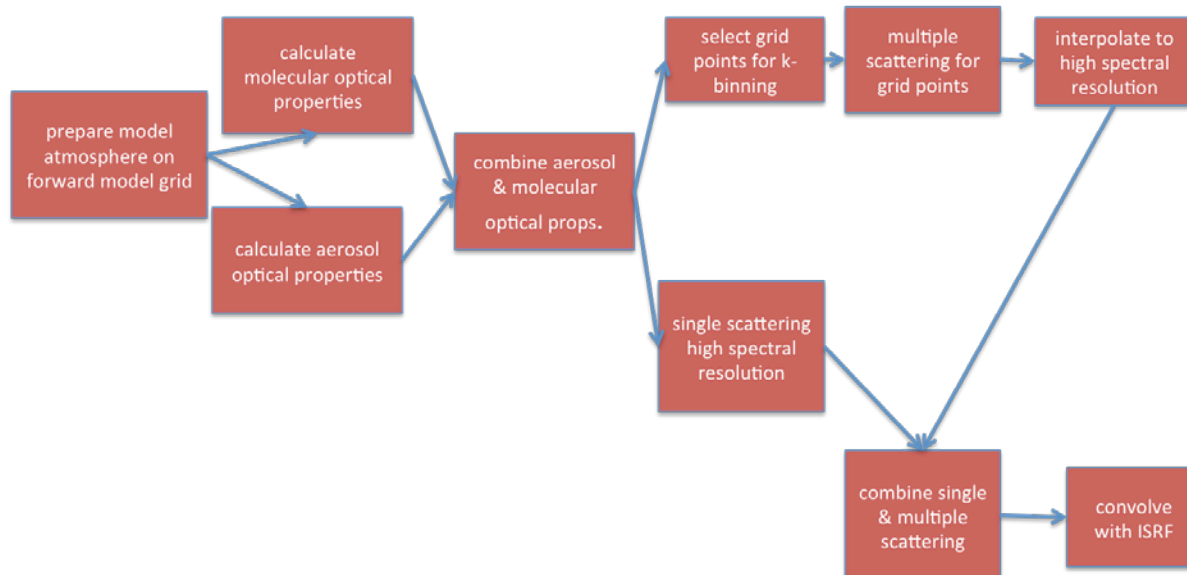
prepare model atmosphere on forward model grid

calculate molecular optical properties

calculate aerosol optical properties

combine aerosol & molecular optical props.

select grid points for k-binning

multiple scattering for grid points

interpolate to high spectral resolution

single scattering high spectral resolution

combine single & multiple scattering

convolve with ISRF